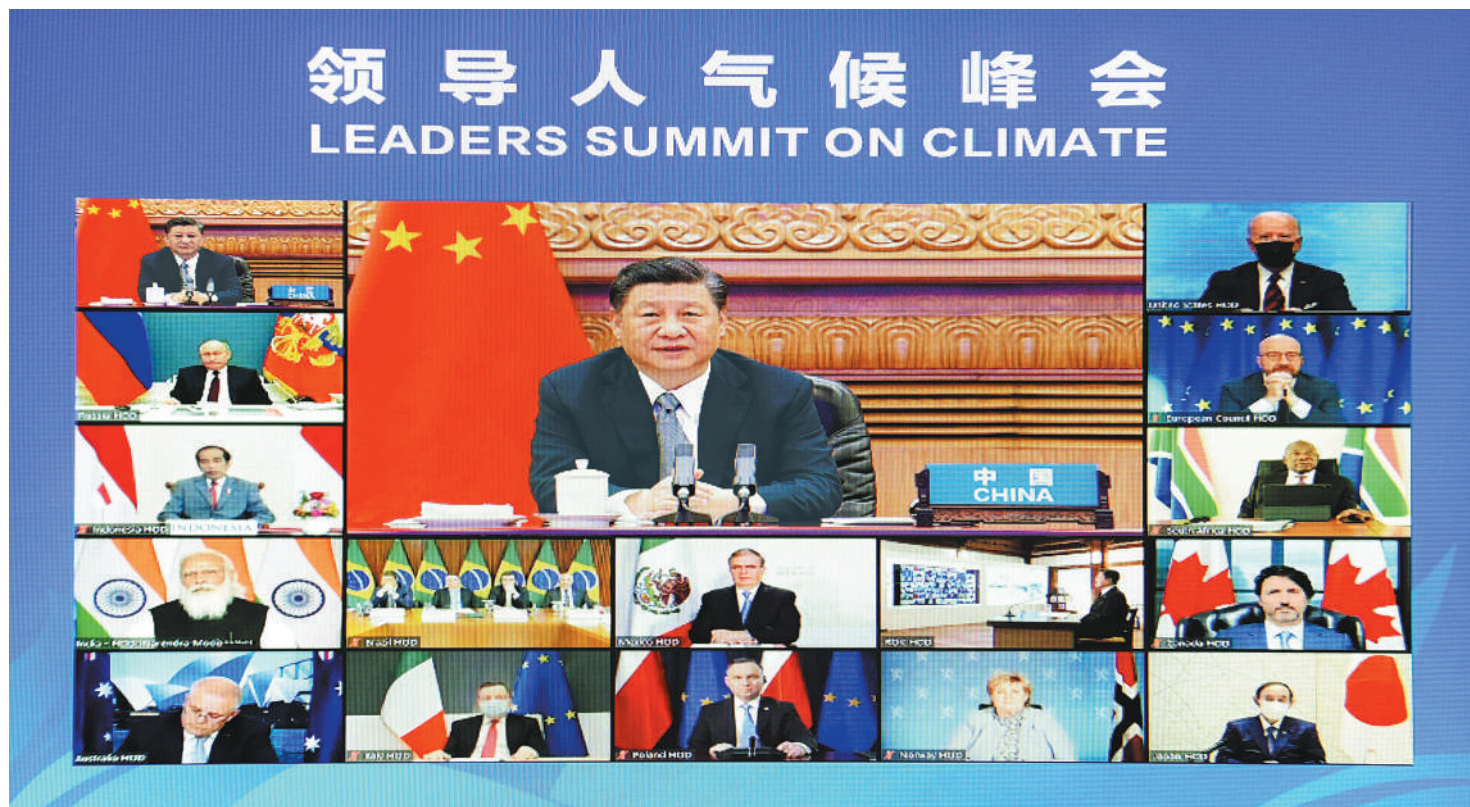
领导人气候峰会
LEADERS SUMMIT ON CLIMATE

United States HOD
Russia HOD
European Council HOD
INDONESIA
Indonesia HOD
中国
CHINA
South Africa HOD
India - HOD Narendra Modi
Brazil HOD
Mexico HOD
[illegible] HOD
Canada HOD
Australia HOD
Italy HOD
Poland HOD
Norway HOD
Japan HOD